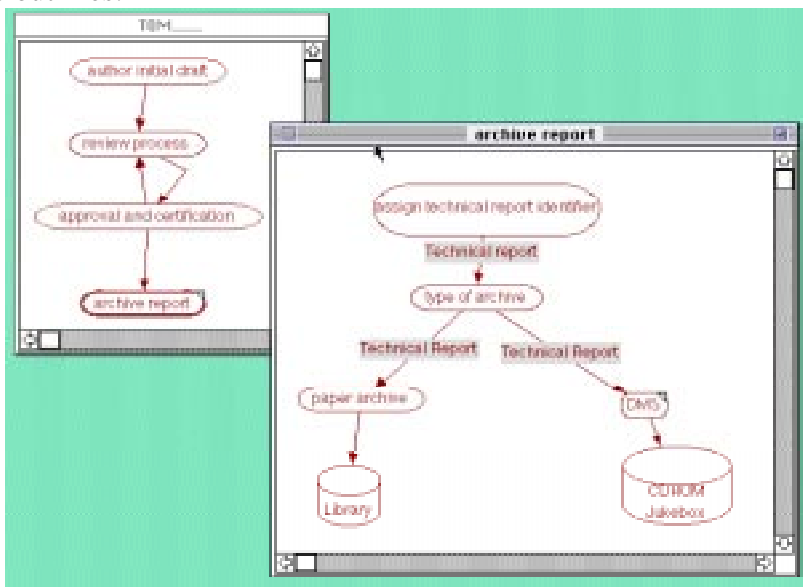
T@M___

author initial draft

review process

approval and certification

archive report

archive report

assign technical report identifier

Technical report

type of archive

Technical Report

Technical Report

paper archive

DMS

Library

CDROM Jukebox